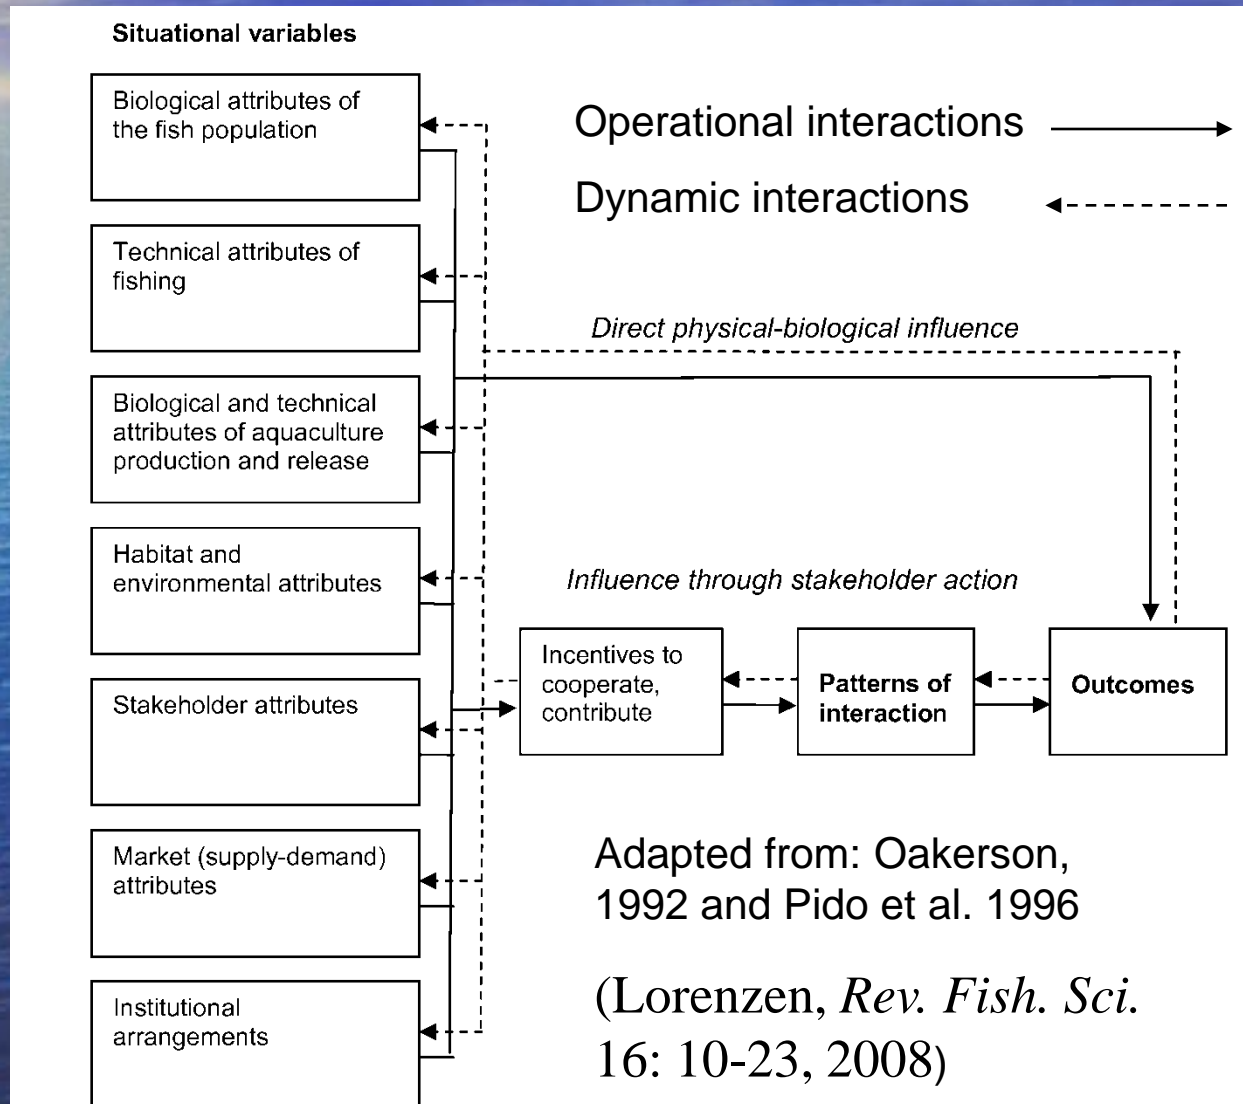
Situational variables

Biological attributes of the fish population

Technical attributes of fishing

Biological and technical attributes of aquaculture production and release

Habitat and environmental attributes

Stakeholder attributes

Market (supply-demand) attributes

Institutional arrangements

Operational interactions

Dynamic interactions

Direct physical-biological influence

Influence through stakeholder action

Incentives to cooperate, contribute

Patterns of interaction

Outcomes

Adapted from: Oakerson, 1992 and Pido et al. 1996

(Lorenzen, Rev. Fish. Sci. 16: 10-23, 2008)